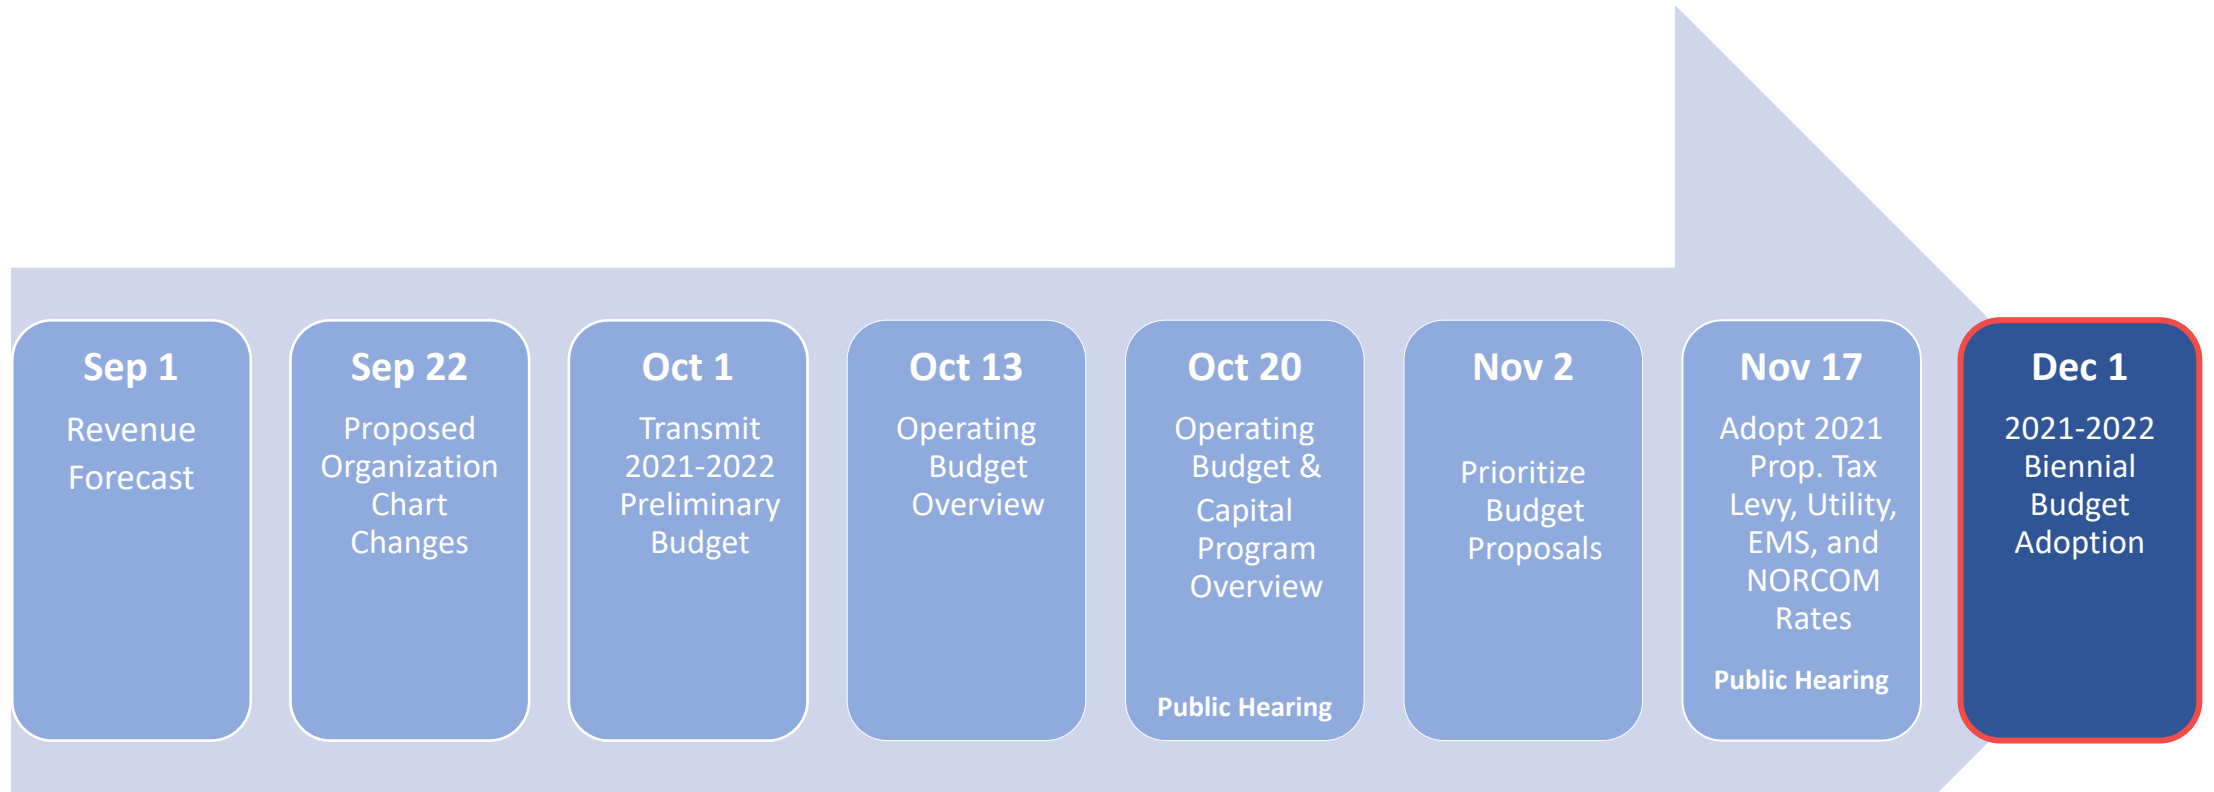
Sep 1
Revenue Forecast

Sep 22
Proposed Organization Chart Changes

Oct 1
Transmit 2021-2022 Preliminary Budget

Oct 13
Operating Budget Overview

Oct 20
Operating Budget & Capital Program Overview
Public Hearing

Nov 2
Prioritize Budget Proposals

Nov 17
Adopt 2021 Prop. Tax Levy, Utility, EMS, and NORCOM Rates
Public Hearing

Dec 1
2021-2022 Biennial Budget Adoption